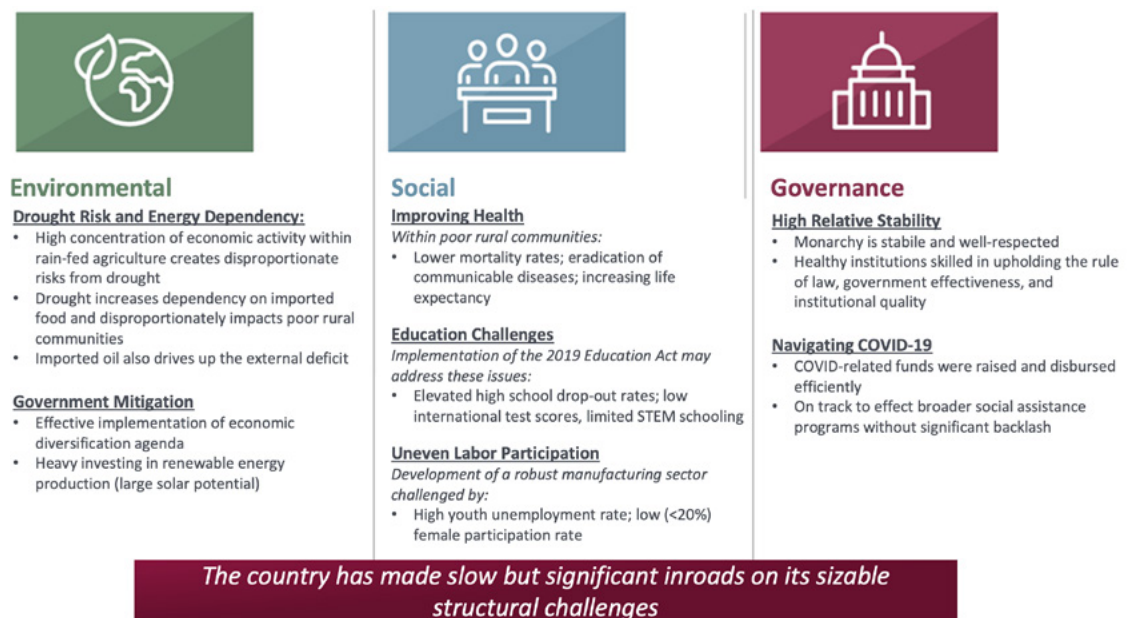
Environmental

Drought Risk and Energy Dependency:
• High concentration of economic activity within rain-fed agriculture creates disproportionate risks from drought
• Drought increases dependency on imported food and disproportionately impacts poor rural communities
• Imported oil also drives up the external deficit

Government Mitigation
• Effective implementation of economic diversification agenda
• Heavy investing in renewable energy production (large solar potential)

Social

Improving Health
Within poor rural communities:
• Lower mortality rates; eradication of communicable diseases; increasing life expectancy

Education Challenges
Implementation of the 2019 Education Act may address these issues:
• Elevated high school drop-out rates; low international test scores, limited STEM schooling

Uneven Labor Participation
Development of a robust manufacturing sector challenged by:
• High youth unemployment rate; low (<20%) female participation rate

Governance

High Relative Stability
• Monarchy is stabile and well-respected
• Healthy institutions skilled in upholding the rule of law, government effectiveness, and institutional quality

Navigating COVID-19
• COVID-related funds were raised and disbursed efficiently
• On track to effect broader social assistance programs without significant backlash

The country has made slow but significant inroads on its sizable structural challenges